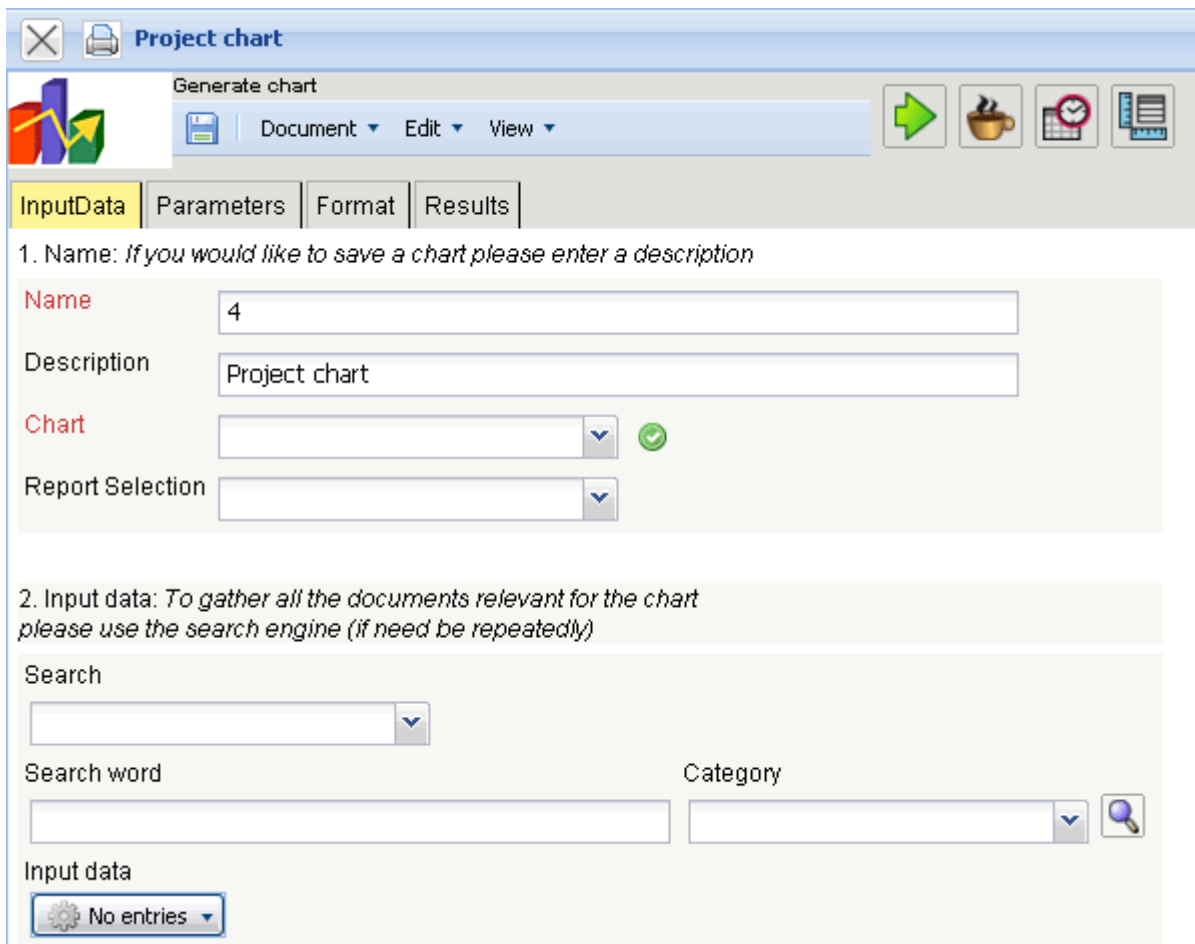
Project chart

Generate chart

Document ▾ Edit ▾ View ▾

InputData | Parameters | Format | Results

1. Name: *If you would like to save a chart please enter a description*

Name
4

Description
Project chart

Chart

Report Selection

2. Input data: *To gather all the documents relevant for the chart please use the search engine (if need be repeatedly)*

Search

Search word

Category

Input data

No entries ▾